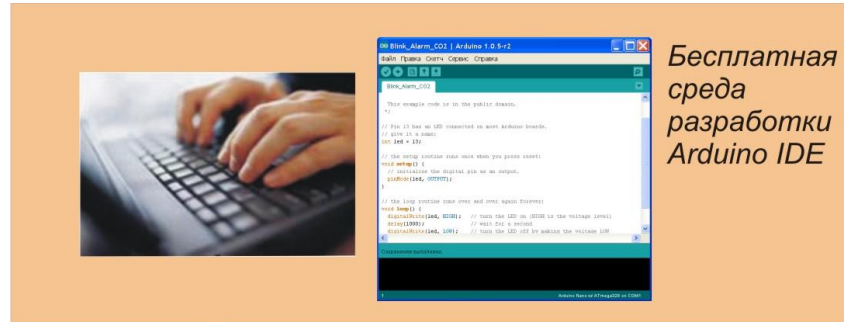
Blink_Alarm_CO2 | Arduino 1.0.5-r2

Файл Правка Скетч Сервис Справка

Blink_Alarm_CO2

This example code is in the public domain.
*/

// Pin 13 has an LED connected on most Arduino boards.
// give it a name:
int led = 13;

// the setup routine runs once when you press reset:
void setup() {
// initialize the digital pin as an output.
pinMode(led, OUTPUT);
}

// the loop routine runs over and over again forever:
void loop() {
digitalWrite(led, HIGH); // turn the LED on (HIGH is the voltage level)
delay(1000); // wait for a second
digitalWrite(led, LOW); // turn the LED off by making the voltage LOW

Сохранение выполнено.

1

Arduino Nano w/ ATmega328 on COM1

Бесплатная среда разработки Arduino IDE